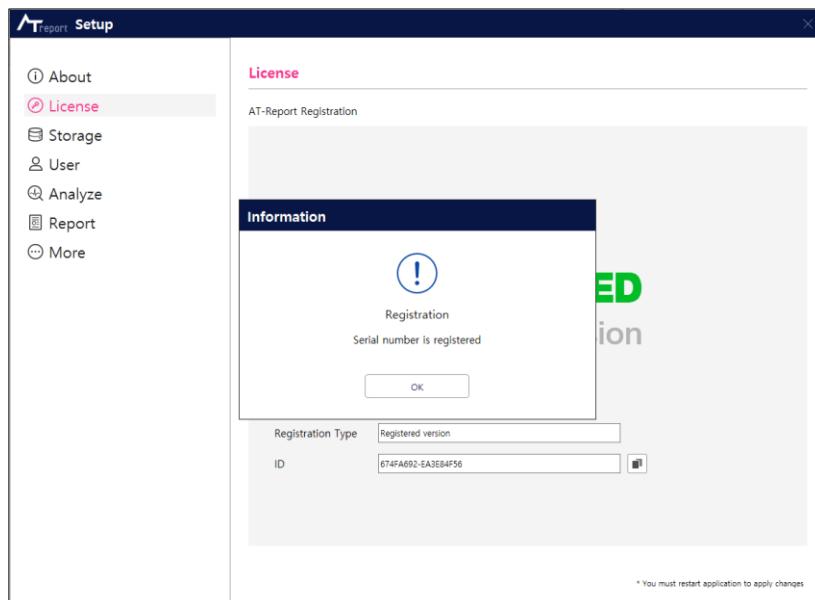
ATreport Setup

About
License
Storage
User
Analyze
Report
More

License

AT-Report Registration

ED
ion

Information

Registration
Serial number is registered

OK

Registration Type Registered version
ID 674FA692-EA3E84F56

* You must restart application to apply changes